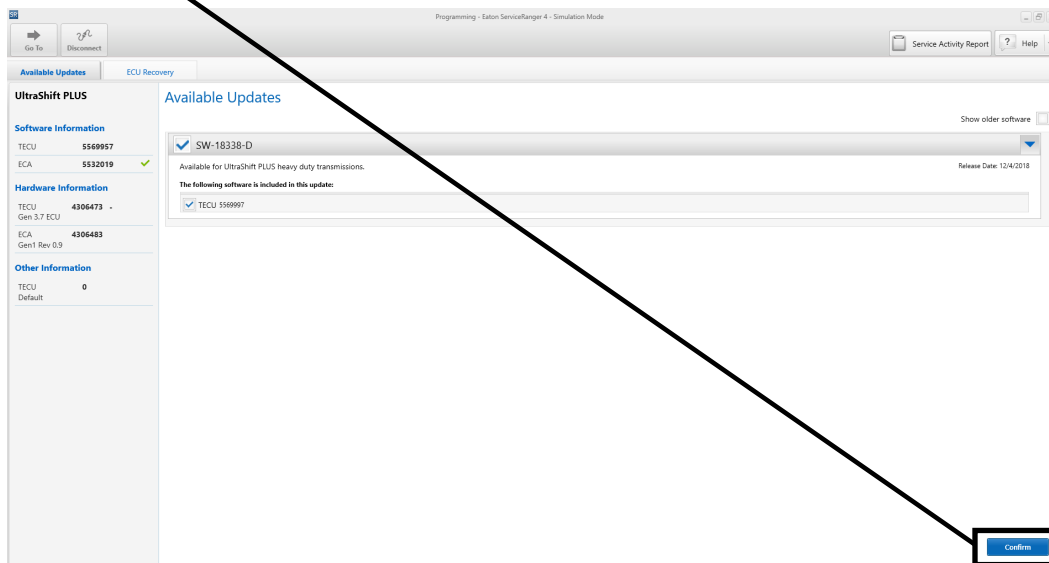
SR

Programming - Eaton ServiceRanger 4 - Simulation Mode

Go To

Disconnect

Service Activity Report

Help

Available Updates

ECU Recovery

UltraShift PLUS

Software Information

TECU 5569957

ECA 5532019

Hardware Information

TECU 4306473 -
Gen 3.7 ECU

ECA 4306483
Gen1 Rev 0.9

Other Information

TECU 0
Default

Available Updates

Show older software

SW-18338-D

Available for UltraShift PLUS heavy duty transmissions.

Release Date: 12/4/2018

The following software is included in this update:

TECU 5569997

Confirm